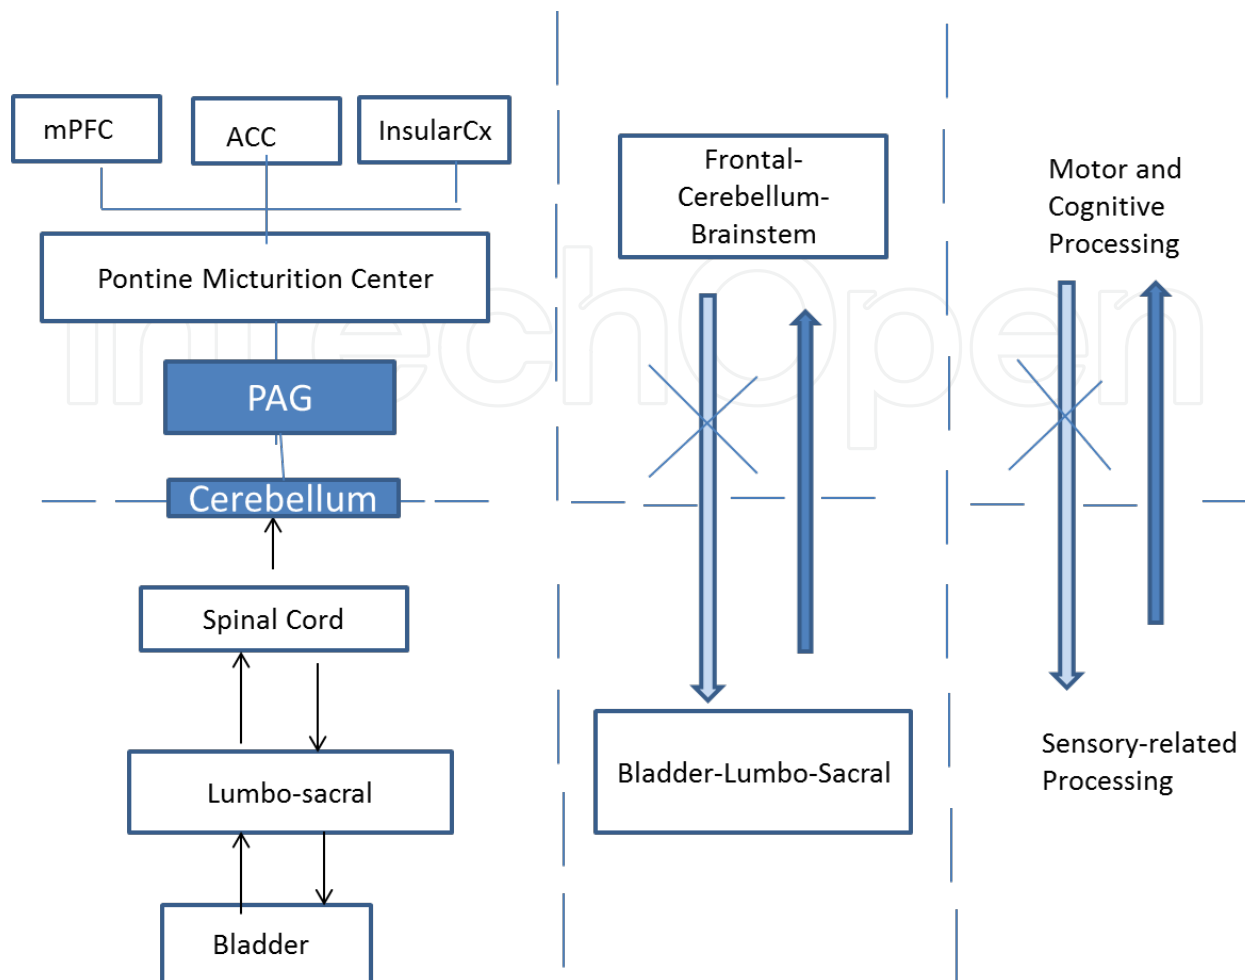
mPFC

ACC

InsularCx

Pontine Micturition Center

PAG

Cerebellum

Spinal Cord

Lumbo-sacral

Bladder

Frontal-Cerebellum-Brainstem

Bladder-Lumbo-Sacral

Motor and Cognitive Processing

Sensory-related Processing

IntechOpen